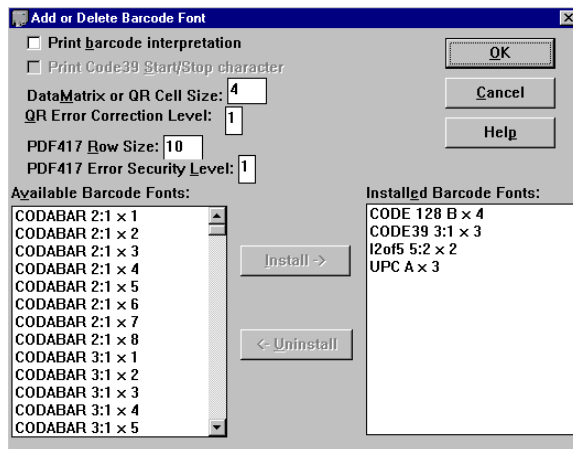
Add or Delete Barcode Font

Print barcode interpretation

Print Code39 Start/Stop character

DataMatrix or QR Cell Size: 4

QR Error Correction Level: 1

PDF417 Row Size: 10

PDF417 Error Security Level: 1

OK

Cancel

Help

Available Barcode Fonts:

CODABAR 2:1 x 1
CODABAR 2:1 x 2
CODABAR 2:1 x 3
CODABAR 2:1 x 4
CODABAR 2:1 x 5
CODABAR 2:1 x 6
CODABAR 2:1 x 7
CODABAR 2:1 x 8
CODABAR 3:1 x 1
CODABAR 3:1 x 2
CODABAR 3:1 x 3
CODABAR 3:1 x 4
CODABAR 3:1 x 5

Install ->

<- Uninstall

Installed Barcode Fonts:

CODE 128 B x 4
CODE39 3:1 x 3
I2of5 5:2 x 2
UPC A x 3